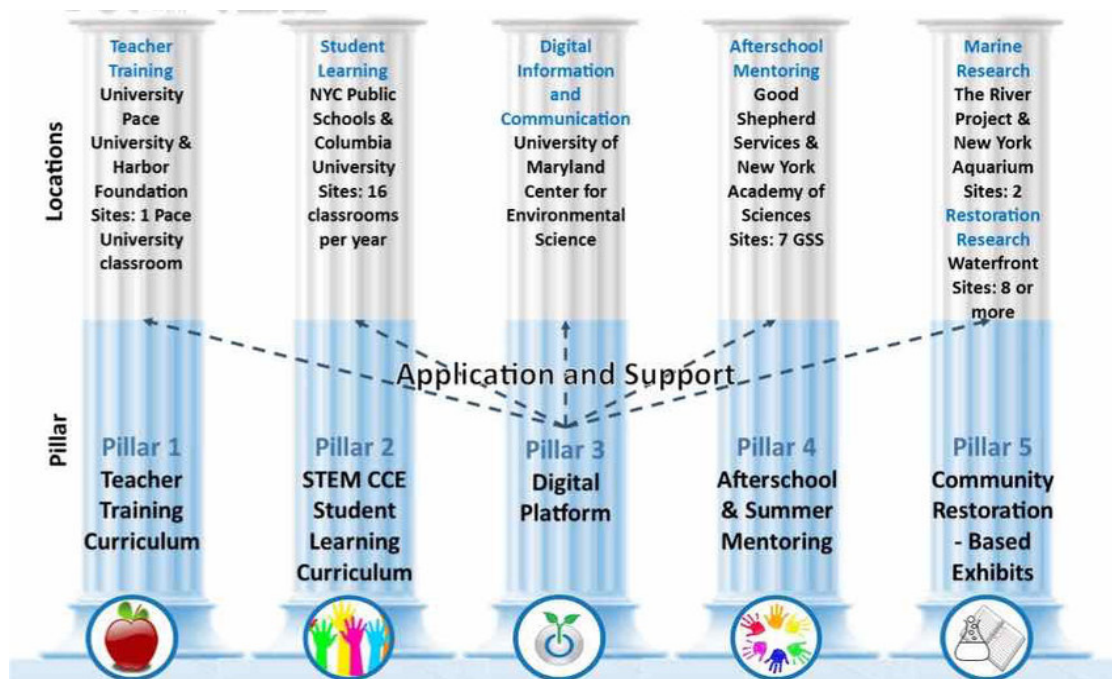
Locations

Teacher Training
University Pace University & Harbor Foundation
Sites: 1 Pace University classroom

Student Learning
NYC Public Schools & Columbia University
Sites: 16 classrooms per year

Digital Information and Communication
University of Maryland Center for Environmental Science

Afterschool Mentoring
Good Shepherd Services & New York Academy of Sciences
Sites: 7 GSS

Marine Research
The River Project & New York Aquarium
Sites: 2
Restoration Research
Waterfront Sites: 8 or more

Application and Support

Pillar

Pillar 1
Teacher Training Curriculum

Pillar 2
STEM CCE Student Learning Curriculum

Pillar 3
Digital Platform

Pillar 4
Afterschool & Summer Mentoring

Pillar 5
Community Restoration - Based Exhibits